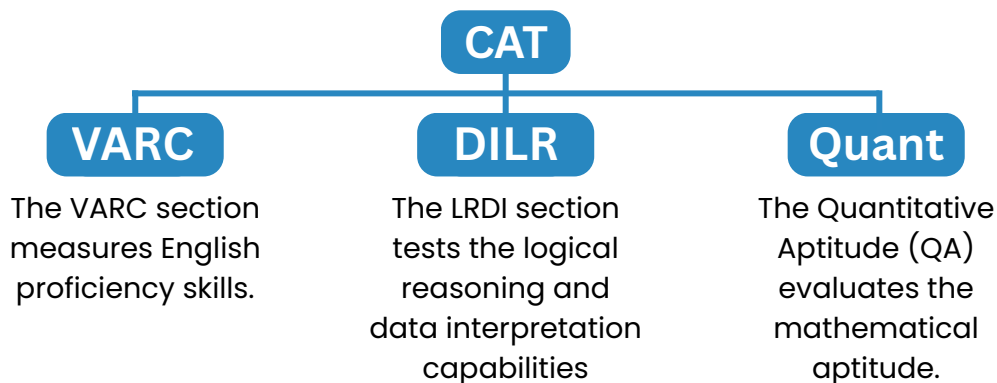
CAT

VARC

The VARC section measures English proficiency skills.

DILR

The LRDI section tests the logical reasoning and data interpretation capabilities

Quant

The Quantitative Aptitude (QA) evaluates the mathematical aptitude.